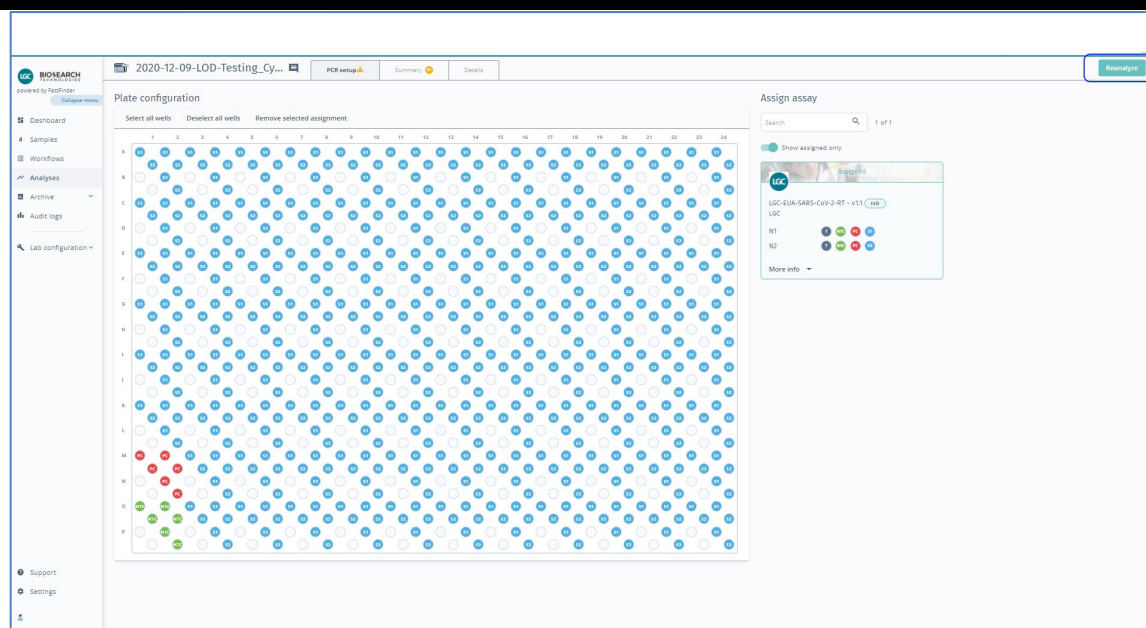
LGC BIOSEARCH TECHNOLOGIES
powered by FastFinder
Collapse menu
Dashboard
Samples
Workflows
Analyses
Archive
Audit logs
Lab configuration
Support
Settings

2020-12-09-LOD-Testing_Cy...
PCR setup
Summary
Details
Reanalyze

Plate configuration
Select all wells
Deselect all wells
Remove selected assignment

1 2 3 4 5 6 7 8 9 10 11 12 13 14 15 16 17 18 19 20 21 22 23 24
A B C D E F G H I J K L M N O P

Assign assay
Search
1 of 1
Show assigned only
Assigned
LGC-EUA-SARS-CoV-2-RT - v1.1 IVD
LGC
N1
N2
More info